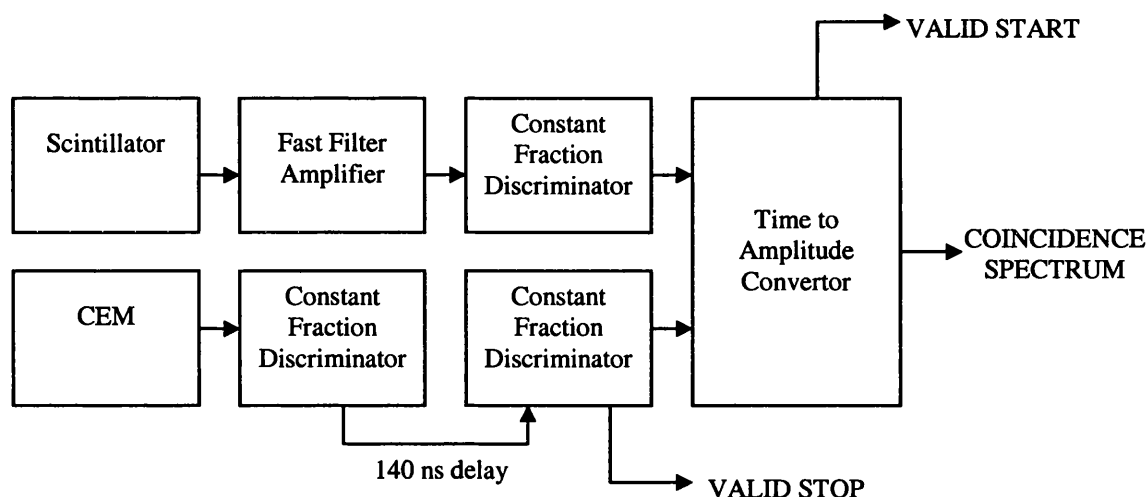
VALID START

Scintillator

Fast Filter Amplifier

Constant Fraction Discriminator

Time to Amplitude Convertor

COINCIDENCE SPECTRUM

CEM

Constant Fraction Discriminator

Constant Fraction Discriminator

140 ns delay

VALID STOP